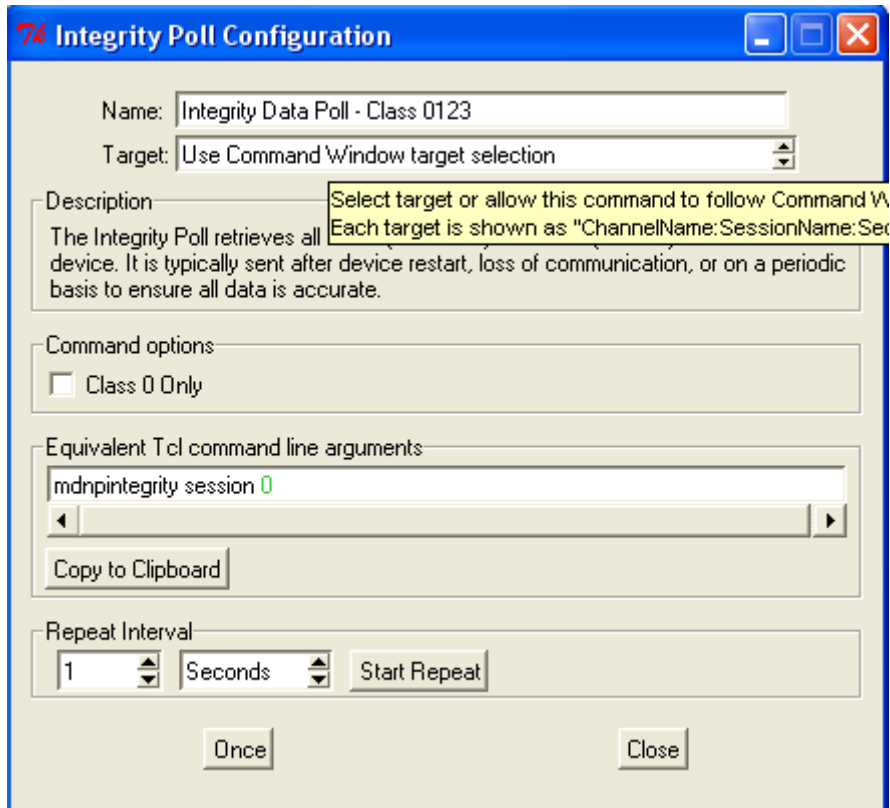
Integrity Poll Configuration

Name: Integrity Data Poll - Class 0123

Target: Use Command Window target selection

Select target or allow this command to follow Command W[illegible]
Each target is shown as "ChannelName:SessionName:Se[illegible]

Description

The Integrity Poll retrieves all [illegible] device. It is typically sent after device restart, loss of communication, or on a periodic basis to ensure all data is accurate.

Command options

Class 0 Only

Equivalent Tcl command line arguments

mdnpintegrity session 0

Copy to Clipboard

Repeat Interval

1

Seconds

Start Repeat

Once

Close